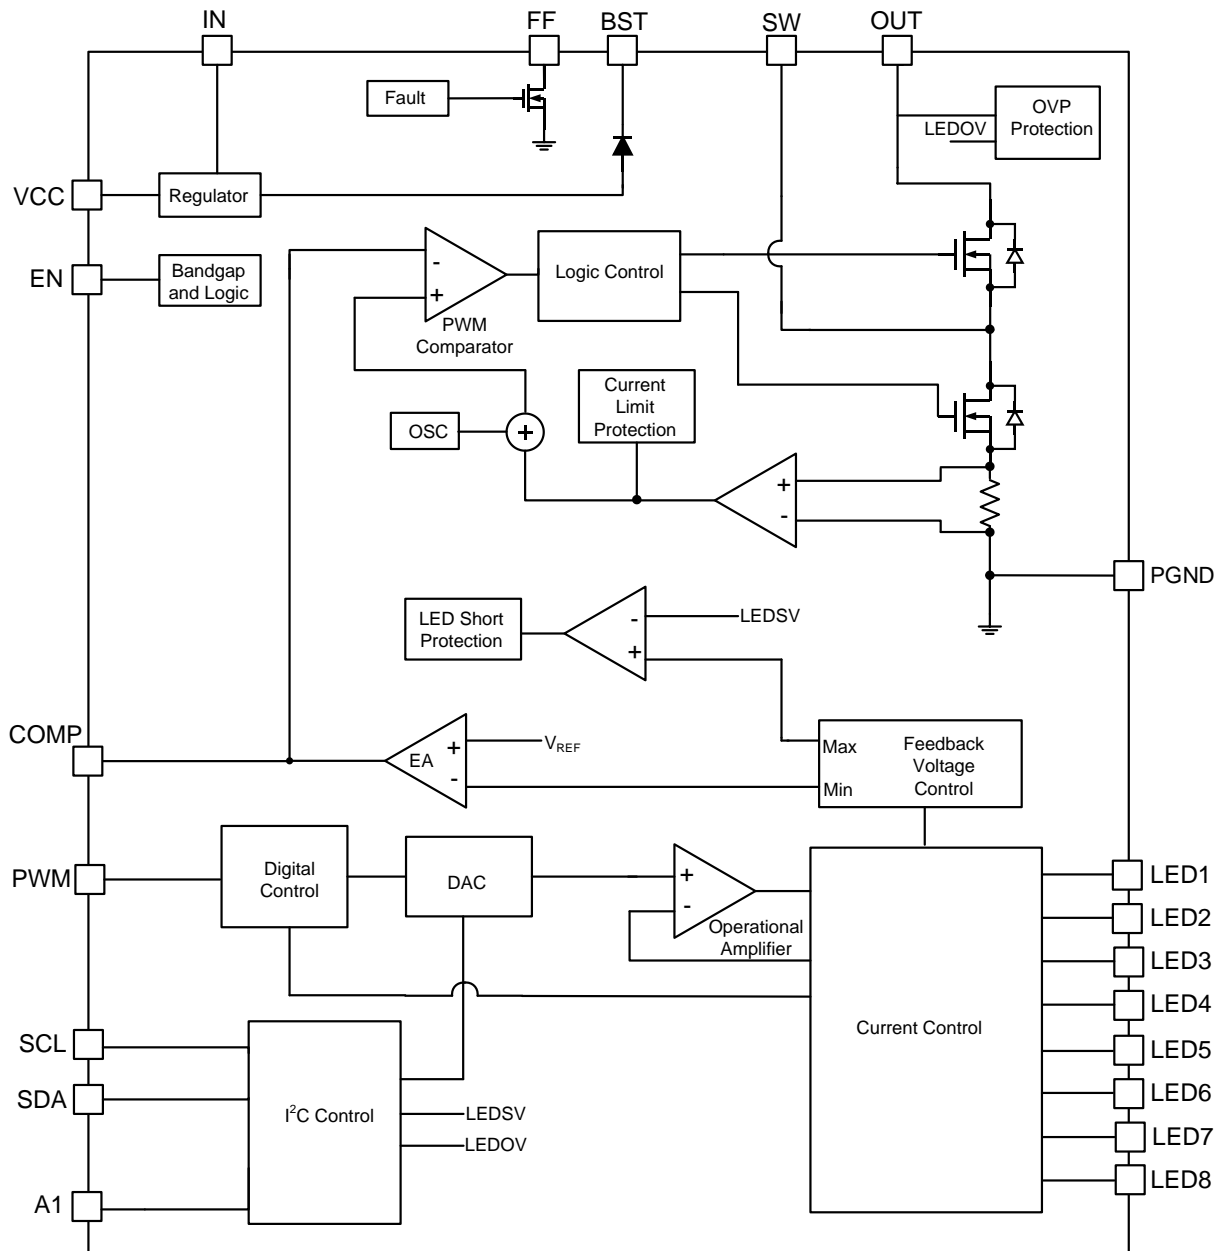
IN
FF
BST
SW
OUT
Fault
OVP Protection
LEDOV
VCC
Regulator
EN
Bandgap and Logic
-
+
PWM Comparator
Logic Control
OSC
+
Current Limit Protection
+
-
PGND
LED Short Protection
-
+
LEDSV
COMP
EA
+
-
$V_{REF}$
Max
Min
Feedback Voltage Control
PWM
Digital Control
DAC
+
-
Operational Amplifier
LED1
LED2
LED3
LED4
Current Control
LED5
SCL
SDA
$I^2C$ Control
LEDSV
LEDOV
LED6
LED7
A1
LED8